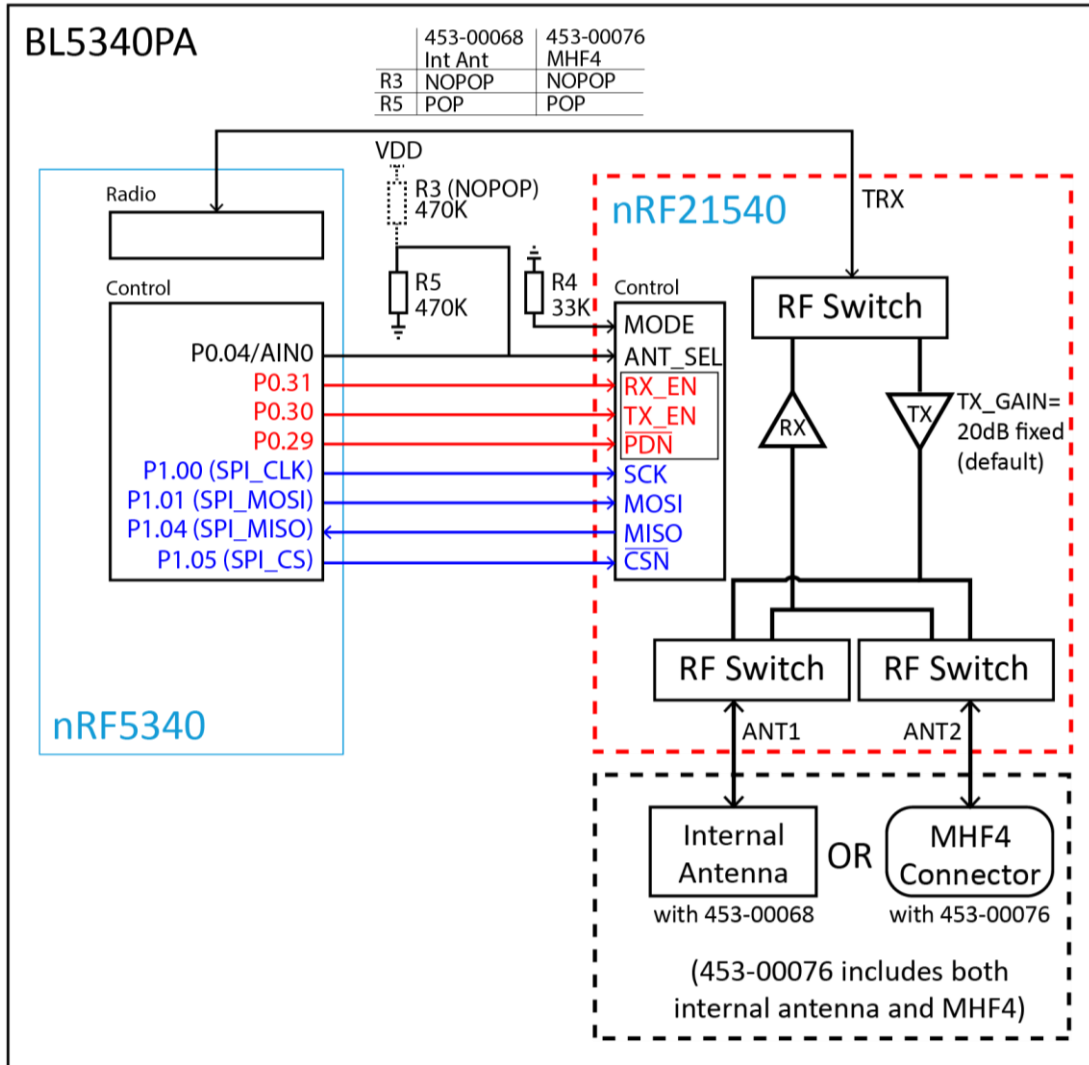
BL5340PA

| | 453-00068 Int Ant | 453-00076 MHF4 |
|---|---|---|
| R3 | NOPOP | NOPOP |
| R5 | POP | POP |

VDD
R3 (NOPOP) 470K
R5 470K
R4 33K

Radio
Control
P0.04/AIN0
P0.31
P0.30
P0.29
P1.00 (SPI_CLK)
P1.01 (SPI_MOSI)
P1.04 (SPI_MISO)
P1.05 (SPI_CS)
nRF5340

nRF21540
TRX
Control
MODE
ANT_SEL
RX_EN
TX_EN
$\overline{PDN}$
SCK
MOSI
MISO
$\overline{CSN}$
RF Switch
RX
TX
TX_GAIN= 20dB fixed (default)
RF Switch
RF Switch
ANT1
ANT2

Internal Antenna
with 453-00068
OR
MHF4 Connector
with 453-00076
(453-00076 includes both internal antenna and MHF4)